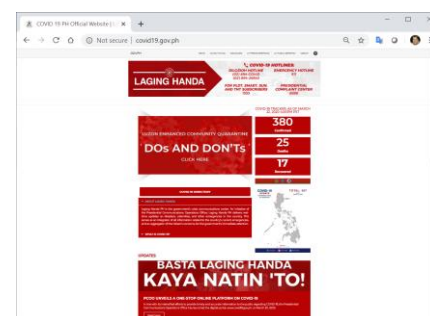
COVID-19 PH Official Website | C ×
Not secure | covid19.gov.ph
LAGING HANDA
COVID-19 HOTLINES
DOH HOTLINE
EMERGENCY HOTLINE
PRESIDENTIAL COMPLAINT CENTER
LUZON ENHANCED COMMUNITY QUARANTINE
DOs AND DON'Ts
CLICK HERE
380
Confirmed
25
Deaths
17
Recovered
UPDATES
BASTA LAGING HANDA
KAYA NATIN 'TO!
PCOO UNVEILS A ONE-STOP ONLINE PLATFORM ON COVID-19
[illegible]